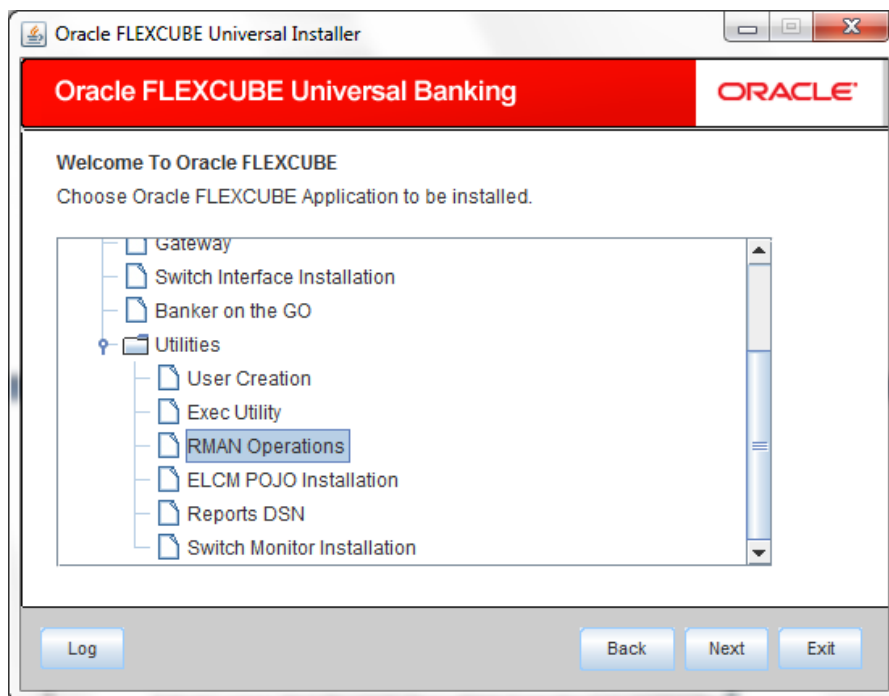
Oracle FLEXCUBE Universal Installer

Oracle FLEXCUBE Universal Banking

ORACLE

Welcome To Oracle FLEXCUBE

Choose Oracle FLEXCUBE Application to be installed.

Gateway

Switch Interface Installation

Banker on the GO

Utilities

User Creation

Exec Utility

RMAN Operations

ELCM POJO Installation

Reports DSN

Switch Monitor Installation

Log

Back

Next

Exit